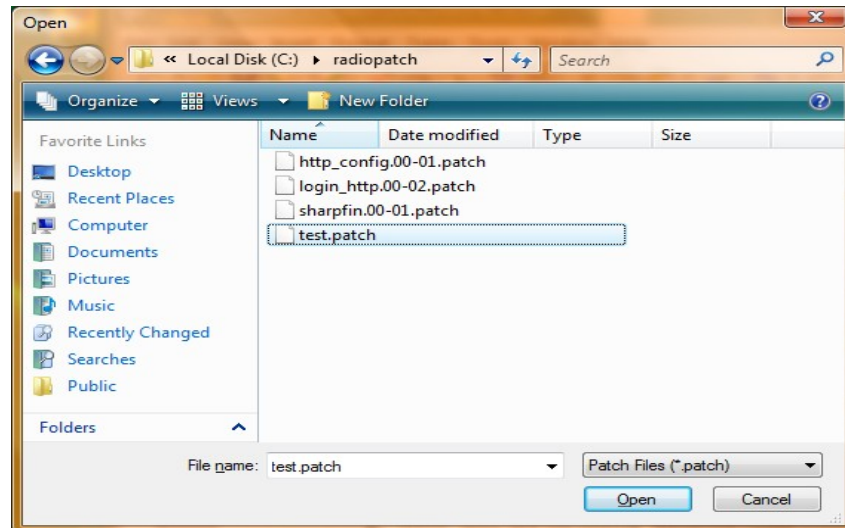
Open

« Local Disk (C:) ▸ radiopatch

Search

Organize ▾ Views ▾ New Folder

Favorite Links

Desktop

Recent Places

Computer

Documents

Pictures

Music

Recently Changed

Searches

Public

Folders

| Name | Date modified | Type | Size |
|---|---|---|---|
| http_config.00-01.patch | | | |
| login_http.00-02.patch | | | |
| sharpfin.00-01.patch | | | |
| test.patch | | | |

File name: test.patch

Patch Files (*.patch)

Open

Cancel